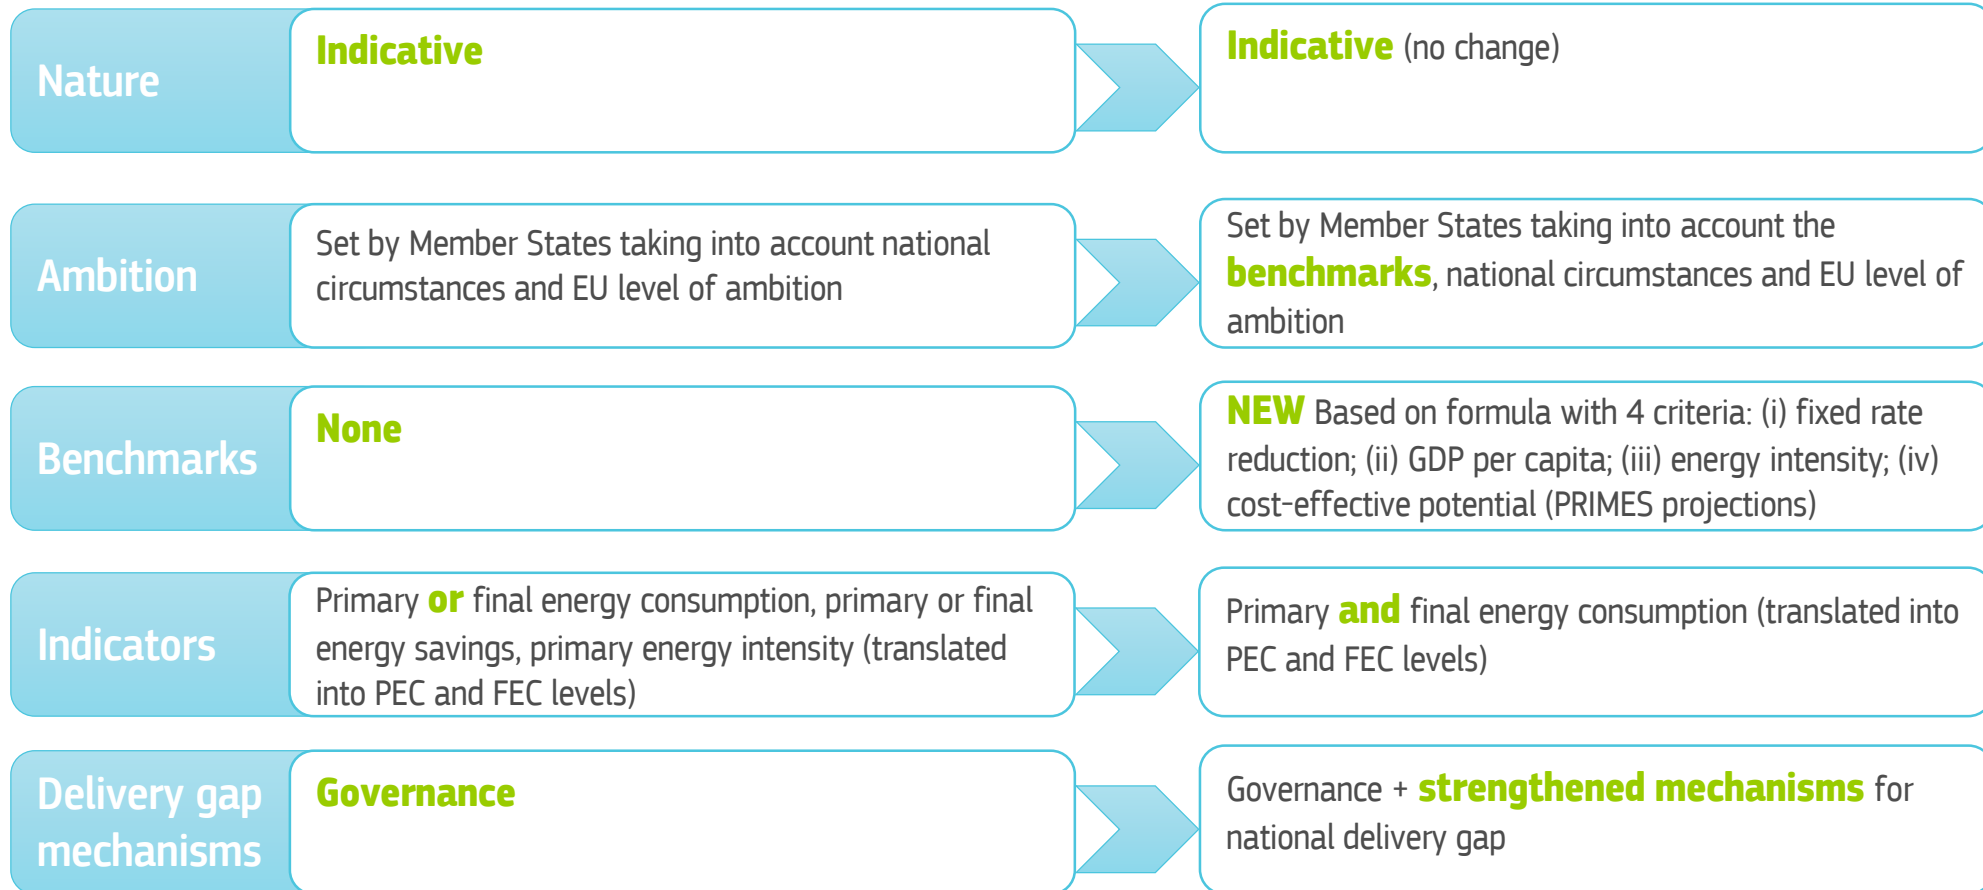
Nature

Indicative

Indicative (no change)

Ambition

Set by Member States taking into account national circumstances and EU level of ambition

Set by Member States taking into account the benchmarks, national circumstances and EU level of ambition

Benchmarks

None

NEW Based on formula with 4 criteria: (i) fixed rate reduction; (ii) GDP per capita; (iii) energy intensity; (iv) cost-effective potential (PRIMES projections)

Indicators

Primary or final energy consumption, primary or final energy savings, primary energy intensity (translated into PEC and FEC levels)

Primary and final energy consumption (translated into PEC and FEC levels)

Delivery gap mechanisms

Governance

Governance + strengthened mechanisms for national delivery gap